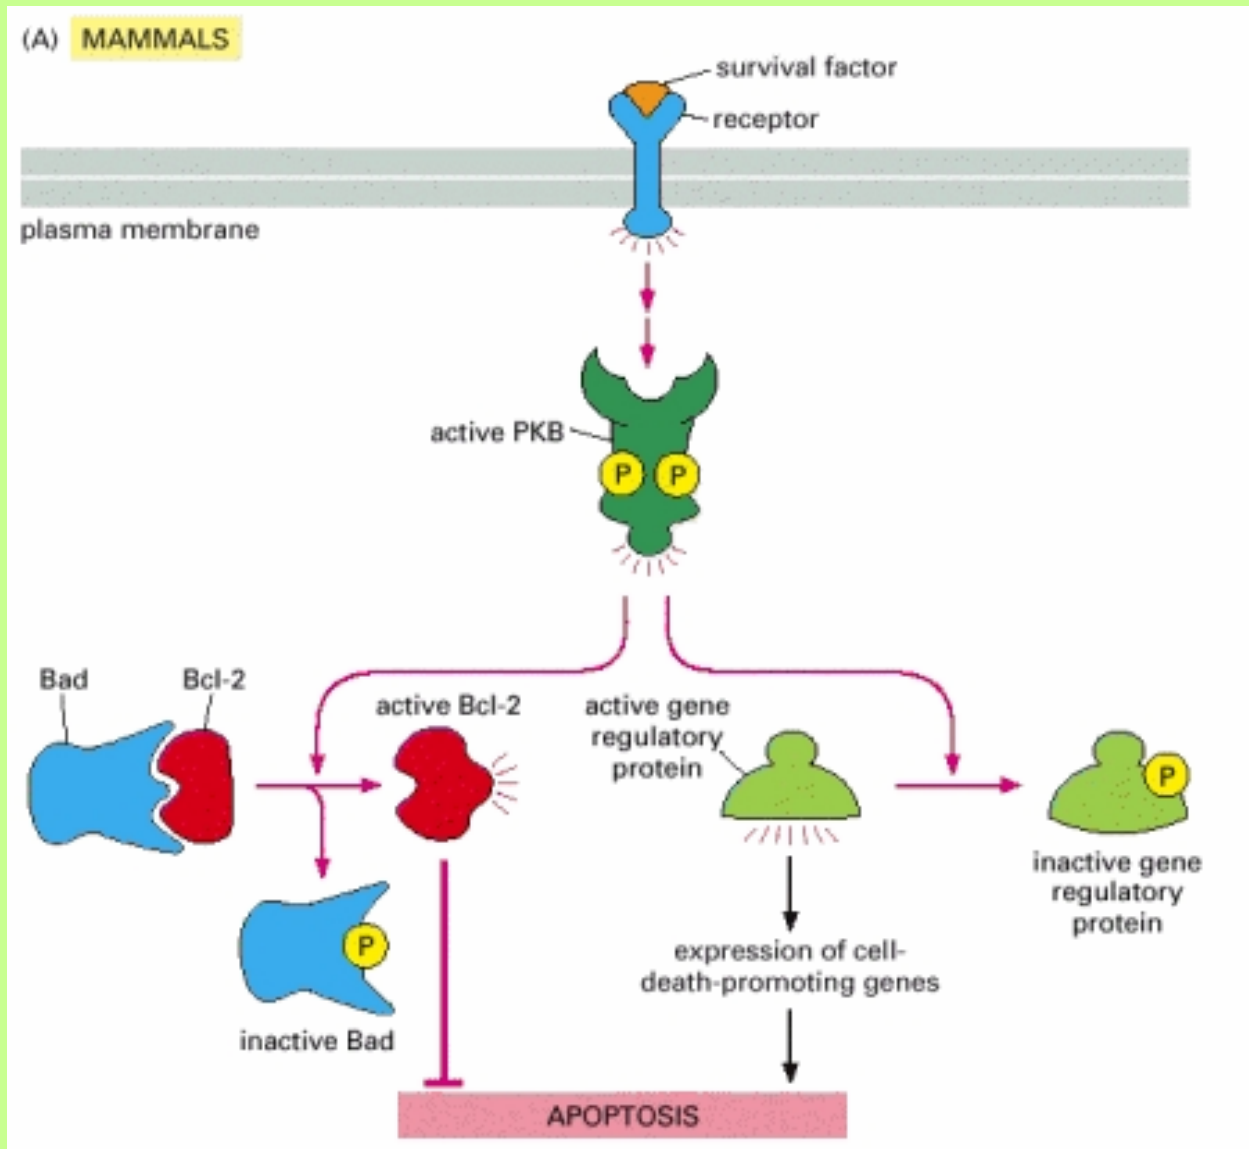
(A) MAMMALS

survival factor

receptor

plasma membrane

active PKB

P P

Bad

Bcl-2

active Bcl-2

active gene regulatory protein

P

inactive gene regulatory protein

P

inactive Bad

expression of cell-death-promoting genes

APOPTOSIS